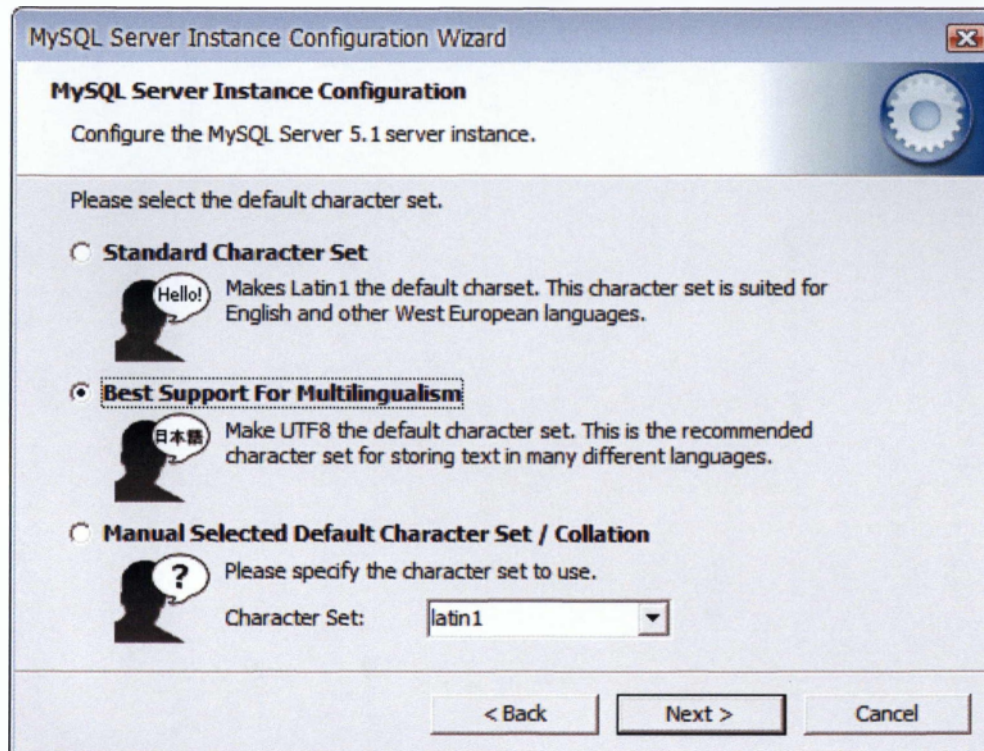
MySQL Server Instance Configuration Wizard

MySQL Server Instance Configuration

Configure the MySQL Server 5.1 server instance.

Please select the default character set.

Standard Character Set

Hello!

Makes Latin1 the default charset. This character set is suited for English and other West European languages.

Best Support For Multilingualism

日本語

Make UTF8 the default character set. This is the recommended character set for storing text in many different languages.

Manual Selected Default Character Set / Collation

?

Please specify the character set to use.

Character Set: latin1

< Back Next > Cancel